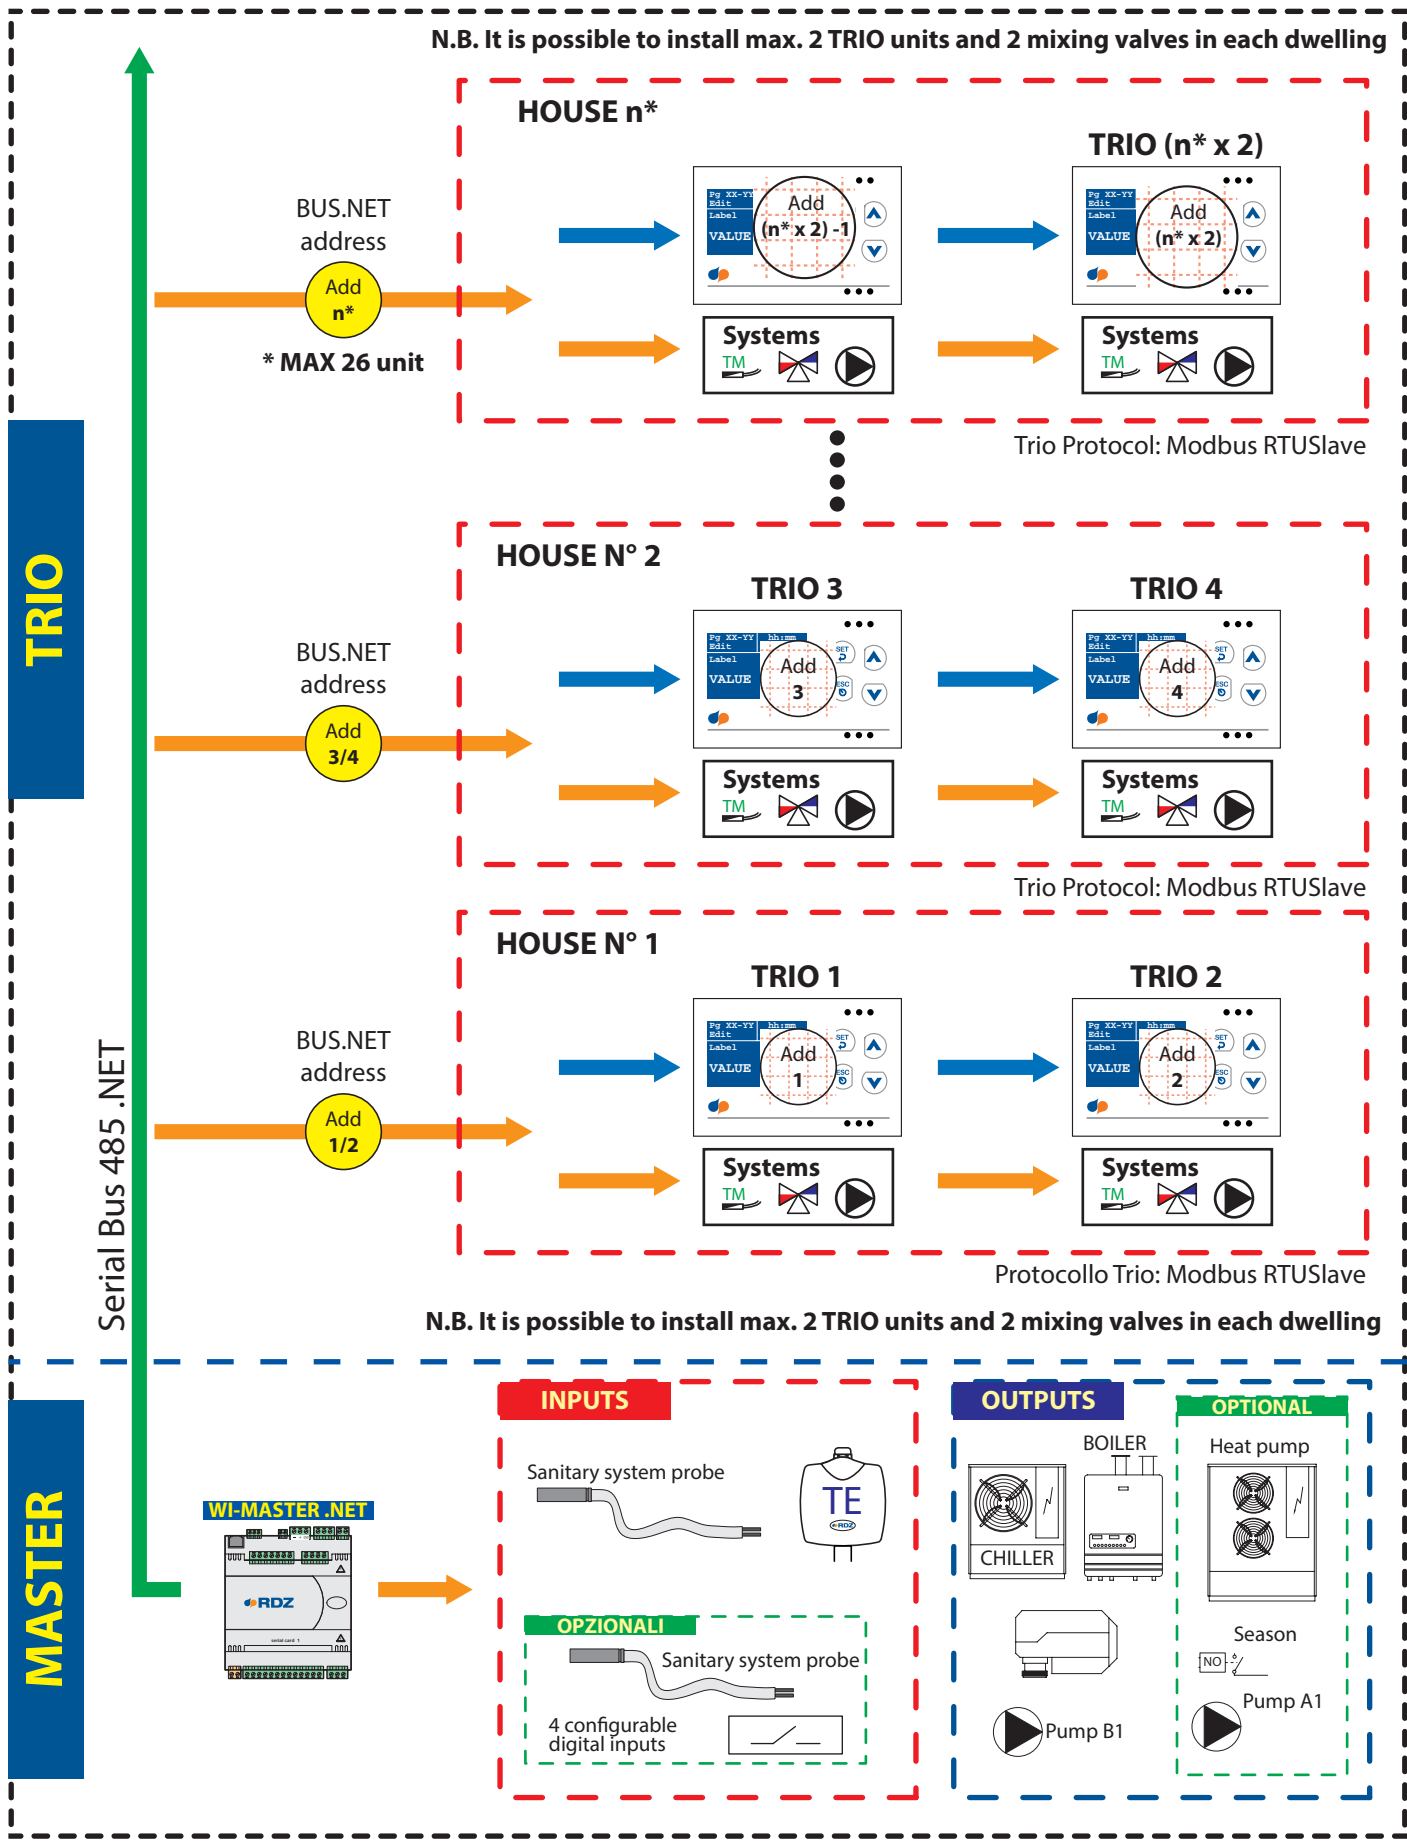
N.B. It is possible to install max. 2 TRIO units and 2 mixing valves in each dwelling

HOUSE n*

TRIO (n* x 2)

BUS.NET address

Add n*

* MAX 26 unit

Pg XX-YY Edit Label VALUE

Add (n* x 2) -1

Add (n* x 2)

Systems TM

Systems TM

Trio Protocol: Modbus RTUSlave

HOUSE N° 2

TRIO 3

TRIO 4

BUS.NET address

Add 3/4

Pg XX-YY hh:mm Edit Label VALUE

Add 3

SET ESC

Add 4

Systems TM

Systems TM

Trio Protocol: Modbus RTUSlave

HOUSE N° 1

TRIO 1

TRIO 2

BUS.NET address

Add 1/2

Add 1

Add 2

Systems TM

Systems TM

Protocollo Trio: Modbus RTUSlave

N.B. It is possible to install max. 2 TRIO units and 2 mixing valves in each dwelling

TRIO

Serial Bus 485 .NET

MASTER

WI-MASTER .NET

RDZ

INPUTS

Sanitary system probe

TE

RDZ

OPZIONALI

Sanitary system probe

4 configurable digital inputs

OUTPUTS

BOILER

CHILLER

Pump B1

OPTIONAL

Heat pump

Season

NO

Pump A1